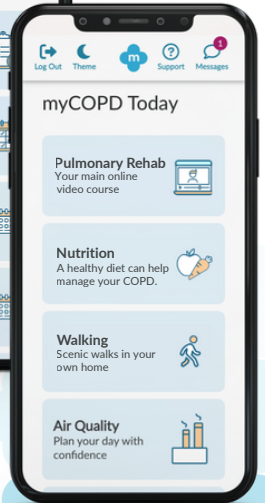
Log Out Theme m Support 1 Messages

myCOPD Today

Pulmonary Rehab
Your main online video course

Nutrition
A healthy diet can help manage your COPD.

Walking
Scenic walks in your own home

Air Quality
Plan your day with confidence